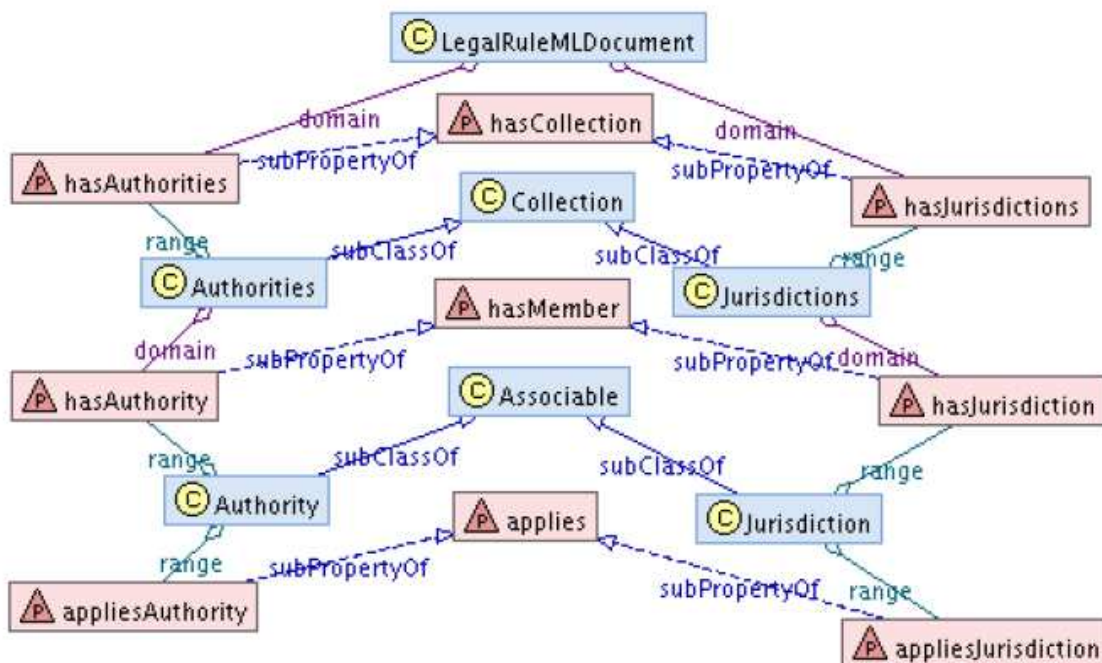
C LegalRuleMLDocument

domain

P hasCollection

domain

P hasAuthorities

subPropertyOf

subPropertyOf

P hasJurisdictions

C Collection

range

subClassOf

subClassOf

range

C Authorities

C Jurisdictions

P hasMember

domain

subPropertyOf

subPropertyOf

domain

P hasAuthority

P hasJurisdiction

C Associable

range

subClassOf

subClassOf

range

C Authority

C Jurisdiction

P applies

range

subPropertyOf

subPropertyOf

range

P appliesAuthority

P appliesJurisdiction